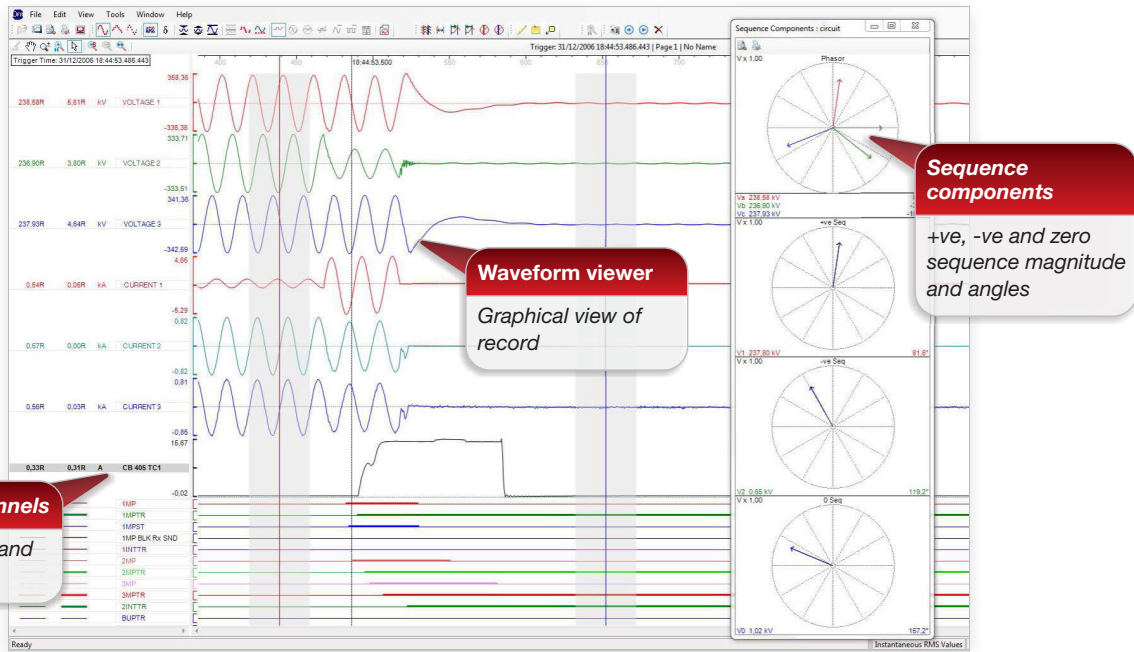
File Edit View Tools Window Help

Trigger: 31/12/2006 18:44:53.486.443 | Page 1 | No Name

Trigger Time: 31/12/2006 18:44:53.486.443

400 450 18:44:53,500 550 600 650 700

358,36
238,58R 5,61R kV VOLTAGE 1
-336,36
333,71
236,90R 3,80R kV VOLTAGE 2
-333,61
341,36
237,93R 4,64R kV VOLTAGE 3
-342,59
4,66
0,54R 0,06R kA CURRENT 1
-5,29
0,82
0,57R 0,00R kA CURRENT 2
-0,82
0,81
0,56R 0,03R kA CURRENT 3
-0,85
15,67
0,33R 0,31R A CB 405 TC1
-0,02

1MP
1MPTR
1MPST
1MP BLK Rx SND
1INTTR
2MP
2MPTR
3MP
3MPTR
2INTTR
BUPTR

nnels
and

Waveform viewer
Graphical view of record

Sequence Components : circuit
V x 1,00
Phasor
Va 238,58 kV
Vb 236,90 kV
Vc 237,93 kV
V x 1,00
+ve Seq
V1 237,80 kV 81,6°
V x 1,00
-ve Seq
V2 0,65 kV 119,2°
V x 1,00
0 Seq
V0 1,02 kV 157,2°

Sequence components
+ve, -ve and zero sequence magnitude and angles

Ready
Instantaneous RMS Values